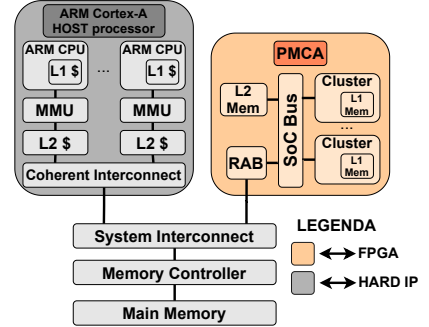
ARM Cortex-A HOST processor

ARM CPU
L1 $
...
ARM CPU
L1 $

MMU
MMU

L2 $
L2 $

Coherent Interconnect

PMCA

L2 Mem

SoC Bus

Cluster
L1 Mem
...
Cluster
L1 Mem

RAB

System Interconnect

Memory Controller

Main Memory

LEGENDA
FPGA
HARD IP